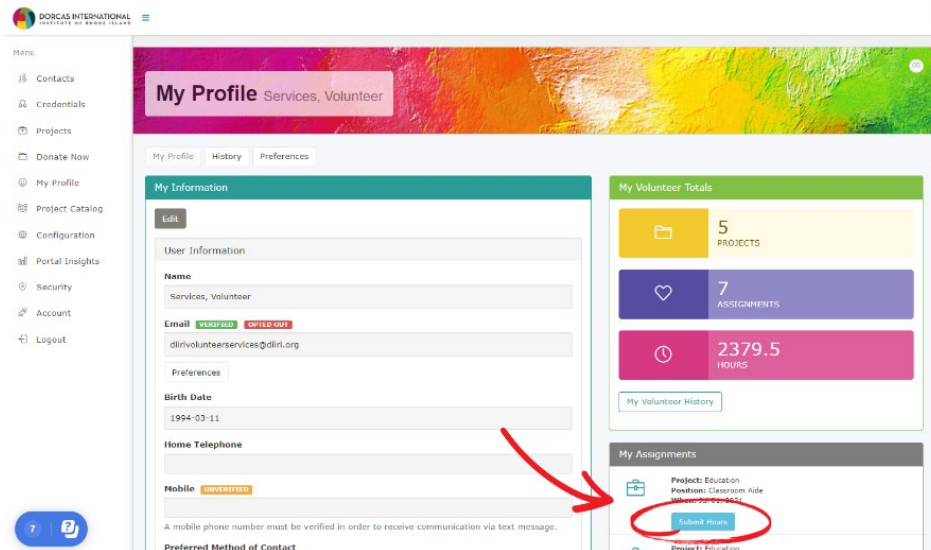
DORCAS INTERNATIONAL
INSTITUTE OF RHODE ISLAND

Menu

Contacts

Credentials

Projects

Donate Now

My Profile

Project Catalog

Configuration

Portal Insights

Security

Account

Logout

My Profile Services, Volunteer

My Profile History Preferences

My Information

Edit

User Information

Name

Services, Volunteer

Email VERIFIED OPTED OUT

dirivolunteerservices@diiri.org

Preferences

Birth Date

1994-03-11

Home Telephone

Mobile UNVERIFIED

A mobile phone number must be verified in order to receive communication via text message.

Preferred Method of Contact

My Volunteer Totals

5
PROJECTS

7
ASSIGNMENTS

2379.5
HOURS

My Volunteer History

My Assignments

Project: Education
Position: Classroom Aide
When: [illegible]

Submit Hours

Project: Education

7